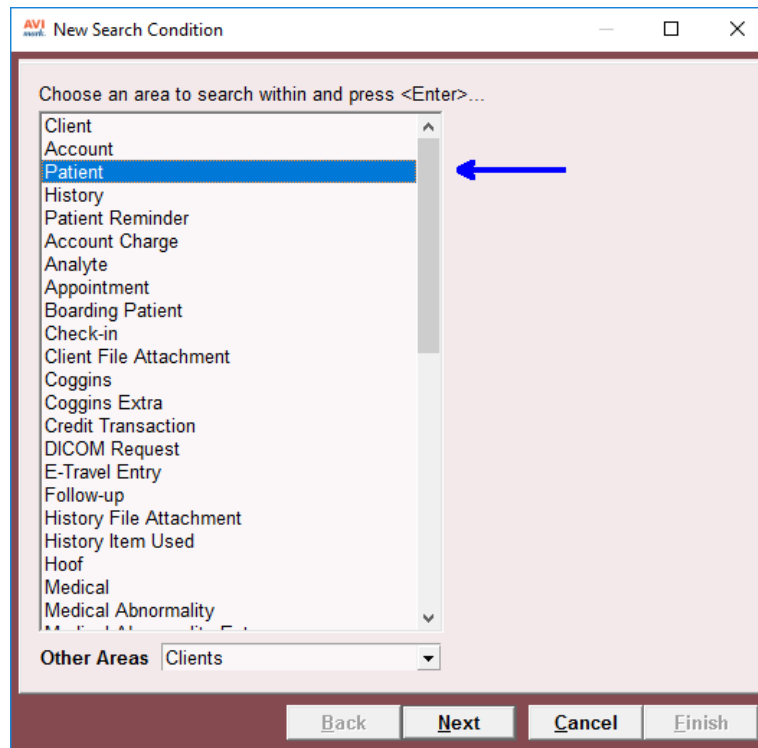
AVImark New Search Condition

Choose an area to search within and press <Enter>...

Client
Account
Patient
History
Patient Reminder
Account Charge
Analyte
Appointment
Boarding Patient
Check-in
Client File Attachment
Coggins
Coggins Extra
Credit Transaction
DICOM Request
E-Travel Entry
Follow-up
History File Attachment
History Item Used
Hoof
Medical
Medical Abnormality
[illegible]

Other Areas Clients

Back Next Cancel Finish